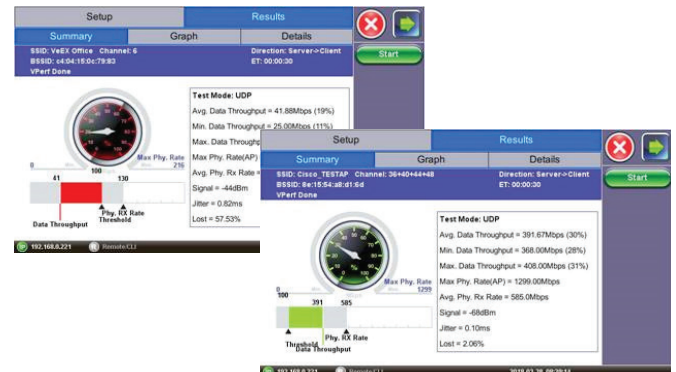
Setup
Results
Summary
Graph
Details
SSID: VeEX Office Channel: 6
BSSID: c4:04:15:0c:79:83
VPert Done
Direction: Server->Client
ET: 00:00:30
Start
0
41
100
130
Max Phy. Rate
216
Data Throughput
Phy. RX Rate
Threshold
Test Mode: UDP
Avg. Data Throughput = 41.88Mbps (19%)
Min. Data Throughput = 25.00Mbps (11%)
Max. Data Throughp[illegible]
Max Phy. Rate(AP) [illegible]
Avg. Phy. Rx Rate = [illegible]
Signal = -44dBm
Jitter = 0.82ms
Lost = 57.53%
192.168.0.221
Remote CLI

Setup
Results
Summary
Graph
Details
SSID: Cisco_TESTAP Channel: 36+40+44+48
BSSID: 6e:15:54:a8:d1:6d
VPert Done
Direction: Server->Client
ET: 00:00:30
Start
Max Phy. Rate
1299
100
391
585
Threshold
Data Throughput
Phy. RX Rate
Test Mode: UDP
Avg. Data Throughput = 391.67Mbps (30%)
Min. Data Throughput = 368.00Mbps (28%)
Max. Data Throughput = 408.00Mbps (31%)
Max Phy. Rate(AP) = 1299.00Mbps
Avg. Phy. Rx Rate = 585.0Mbps
Signal = -68dBm
Jitter = 0.10ms
Lost = 2.06%
192.168.0.221
Remote CLI
2019-03-28 09:29:14